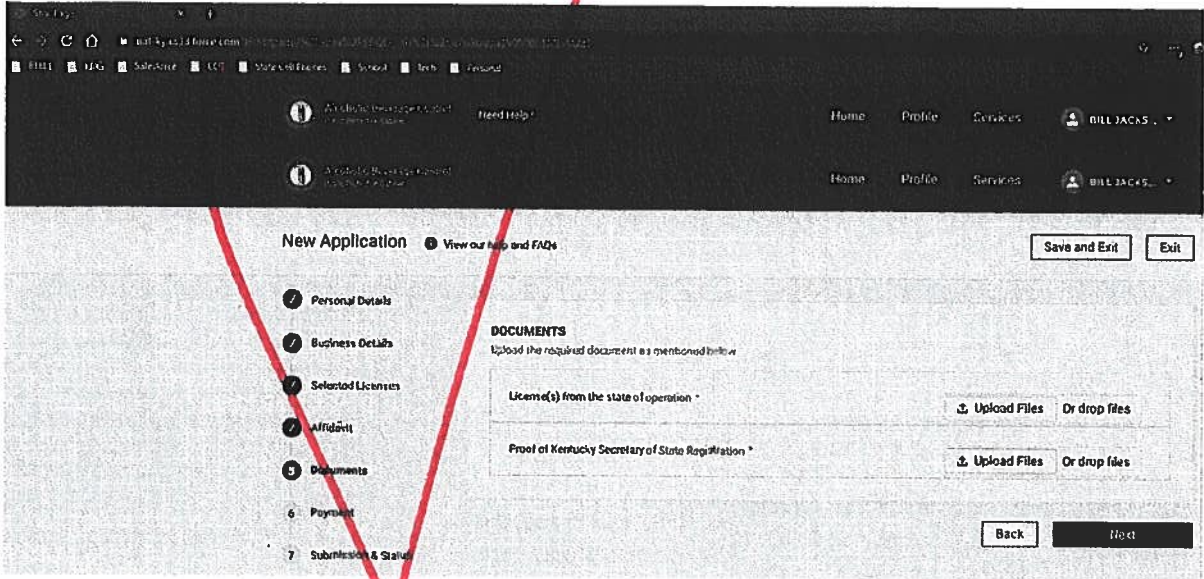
Need Help?

Home Profile Services BILL JACKS...

Home Profile Services BILL JACKS...

New Application View our help and FAQs

Save and Exit Exit

Personal Details

Business Details

Selected Licenses

Affidavit

5 Documents

6 Payment

7 Submission & Status

DOCUMENTS

Upload the required document as mentioned below

License(s) from the state of operation *

Upload Files Or drop files

Proof of Kentucky Secretary of State Registration *

Upload Files Or drop files

Back Next